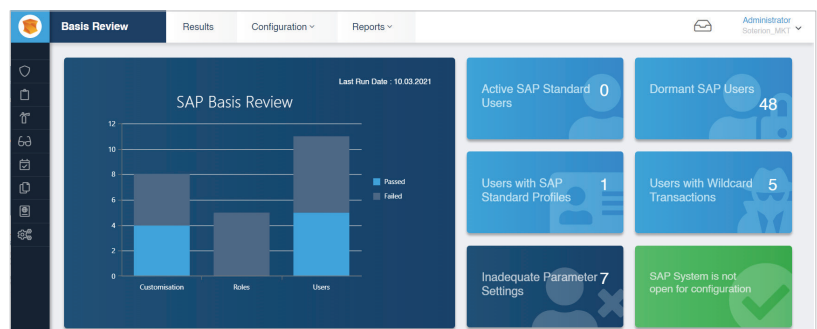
Basis Review

Results

Configuration

Reports

Administrator
Sotarion_MKT

Last Run Date : 10.03.2021

SAP Basis Review

12
10
8
6
4
2
0

Customisation
Roles
Users

Passed
Failed

Active SAP Standard Users 0

Dormant SAP Users 48

Users with SAP Standard Profiles 1

Users with Wildcard Transactions 5

Inadequate Parameter Settings 7

SAP System is not open for configuration